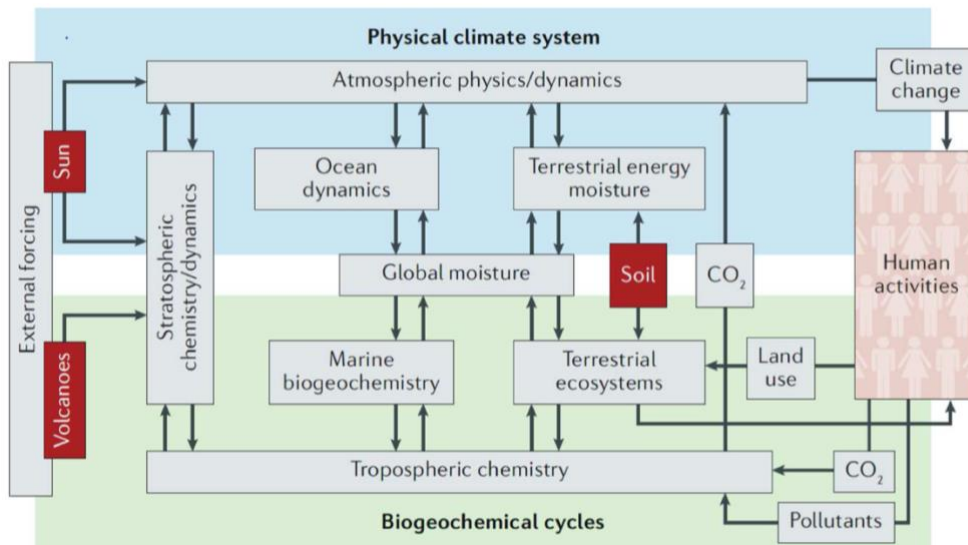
Physical climate system

External forcing

Sun

Volcanoes

Atmospheric physics/dynamics

Climate change

Stratospheric chemistry/dynamics

Ocean dynamics

Terrestrial energy moisture

Global moisture

Soil

$CO_2$

Human activities

Marine biogeochemistry

Terrestrial ecosystems

Land use

Tropospheric chemistry

$CO_2$

Biogeochemical cycles

Pollutants